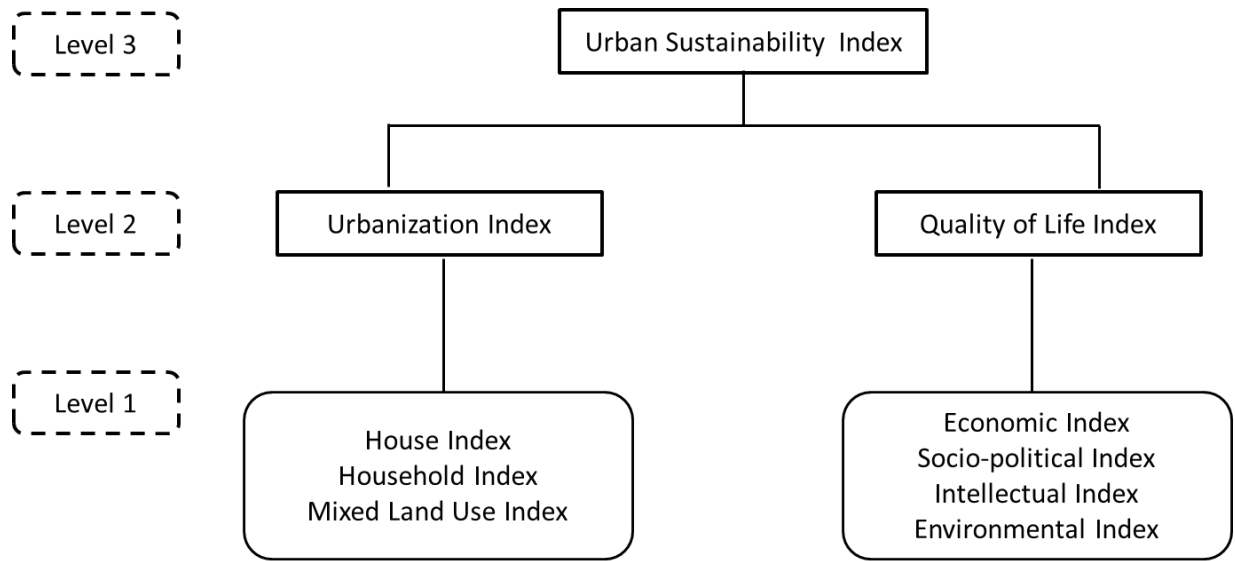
Level 3

Urban Sustainability Index

Level 2

Urbanization Index

Quality of Life Index

Level 1

House Index
Household Index
Mixed Land Use Index

Economic Index
Socio-political Index
Intellectual Index
Environmental Index